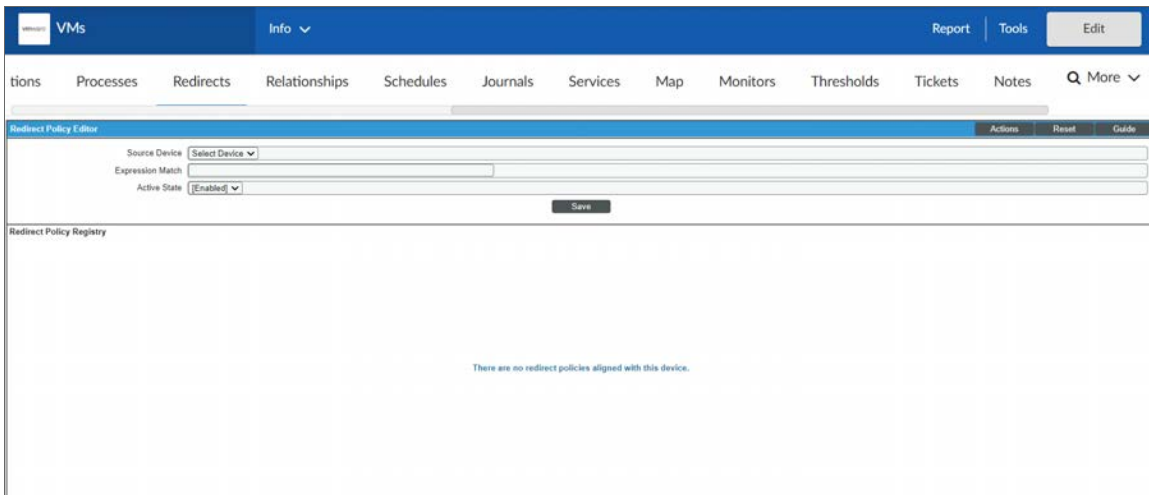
vmware VMs

Info

Report | Tools | Edit

tions Processes Redirects Relationships Schedules Journals Services Map Monitors Thresholds Tickets Notes More

Redirect Policy Editor

Actions Reset Guide

Source Device Select Device

Expression Match

Active State [Enabled]

Save

Redirect Policy Registry

There are no redirect policies aligned with this device.